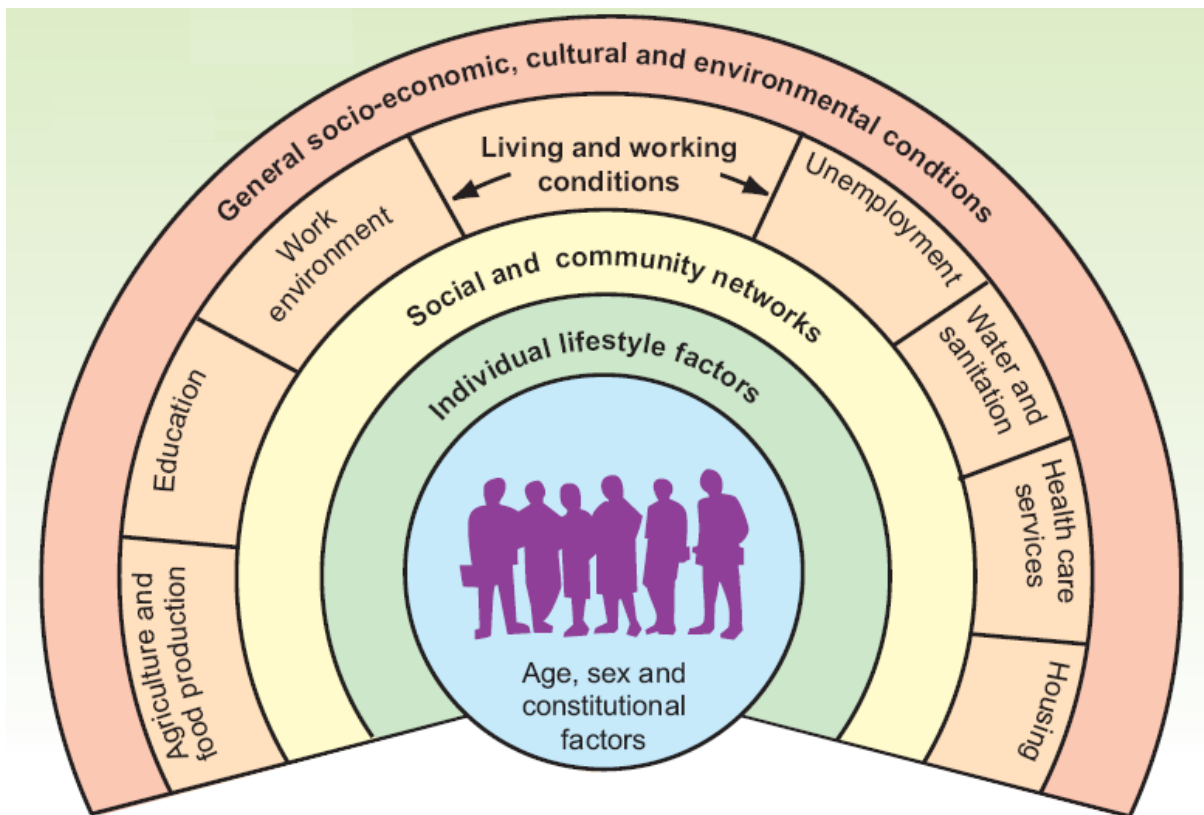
General socio-economic, cultural and environmental condtions

Living and working conditions

Work environment

Unemployment

Education

Water and sanitation

Health care services

Agriculture and food production

Housing

Social and community networks

Individual lifestyle factors

Age, sex and constitutional factors